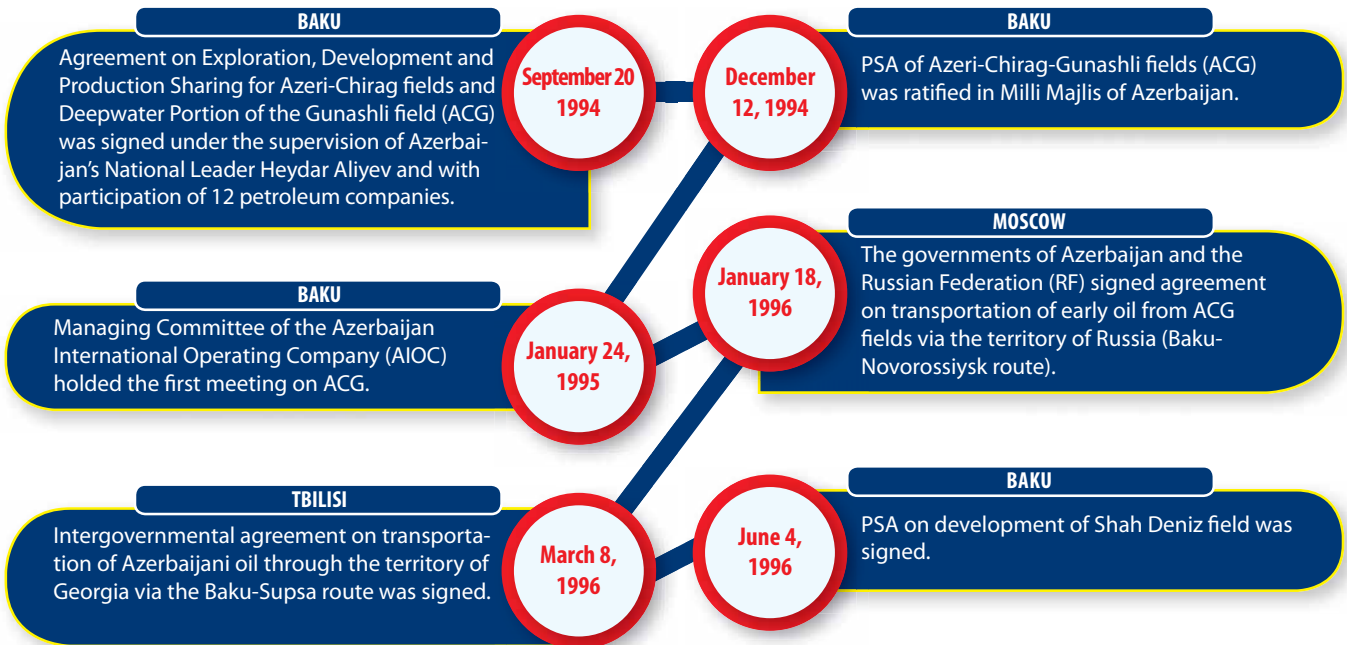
BAKU

Agreement on Exploration, Development and Production Sharing for Azeri-Chirag fields and Deepwater Portion of the Gunashli field (ACG) was signed under the supervision of Azerbaijan's National Leader Heydar Aliyev and with participation of 12 petroleum companies.

September 20 1994

December 12, 1994

BAKU

PSA of Azeri-Chirag-Gunashli fields (ACG) was ratified in Milli Majlis of Azerbaijan.

MOSCOW

The governments of Azerbaijan and the Russian Federation (RF) signed agreement on transportation of early oil from ACG fields via the territory of Russia (Baku-Novorossiysk route).

January 18, 1996

BAKU

Managing Committee of the Azerbaijan International Operating Company (AIOC) holded the first meeting on ACG.

January 24, 1995

TBILISI

Intergovernmental agreement on transportation of Azerbaijani oil through the territory of Georgia via the Baku-Supsa route was signed.

March 8, 1996

June 4, 1996

BAKU

PSA on development of Shah Deniz field was signed.